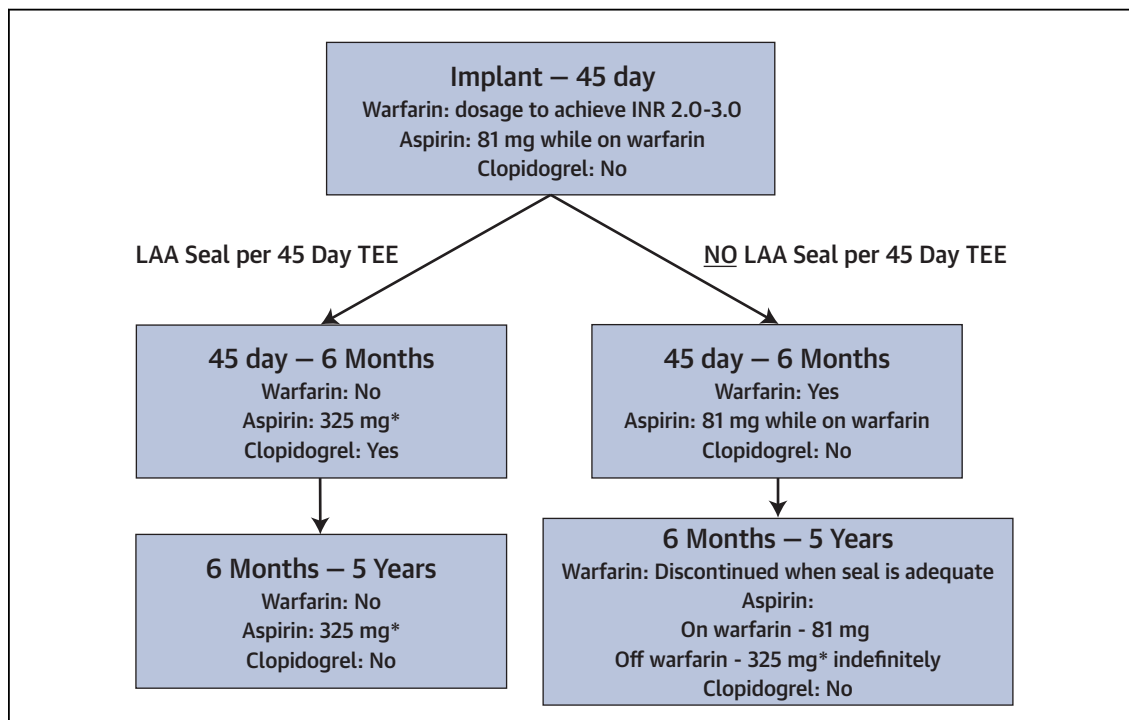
Implant — 45 day
Warfarin: dosage to achieve INR 2.0-3.0
Aspirin: 81 mg while on warfarin
Clopidogrel: No

LAA Seal per 45 Day TEE

NO LAA Seal per 45 Day TEE

45 day — 6 Months
Warfarin: No
Aspirin: 325 mg*
Clopidogrel: Yes

45 day — 6 Months
Warfarin: Yes
Aspirin: 81 mg while on warfarin
Clopidogrel: No

6 Months — 5 Years
Warfarin: No
Aspirin: 325 mg*
Clopidogrel: No

6 Months — 5 Years
Warfarin: Discontinued when seal is adequate
Aspirin:
On warfarin - 81 mg
Off warfarin - 325 mg* indefinitely
Clopidogrel: No